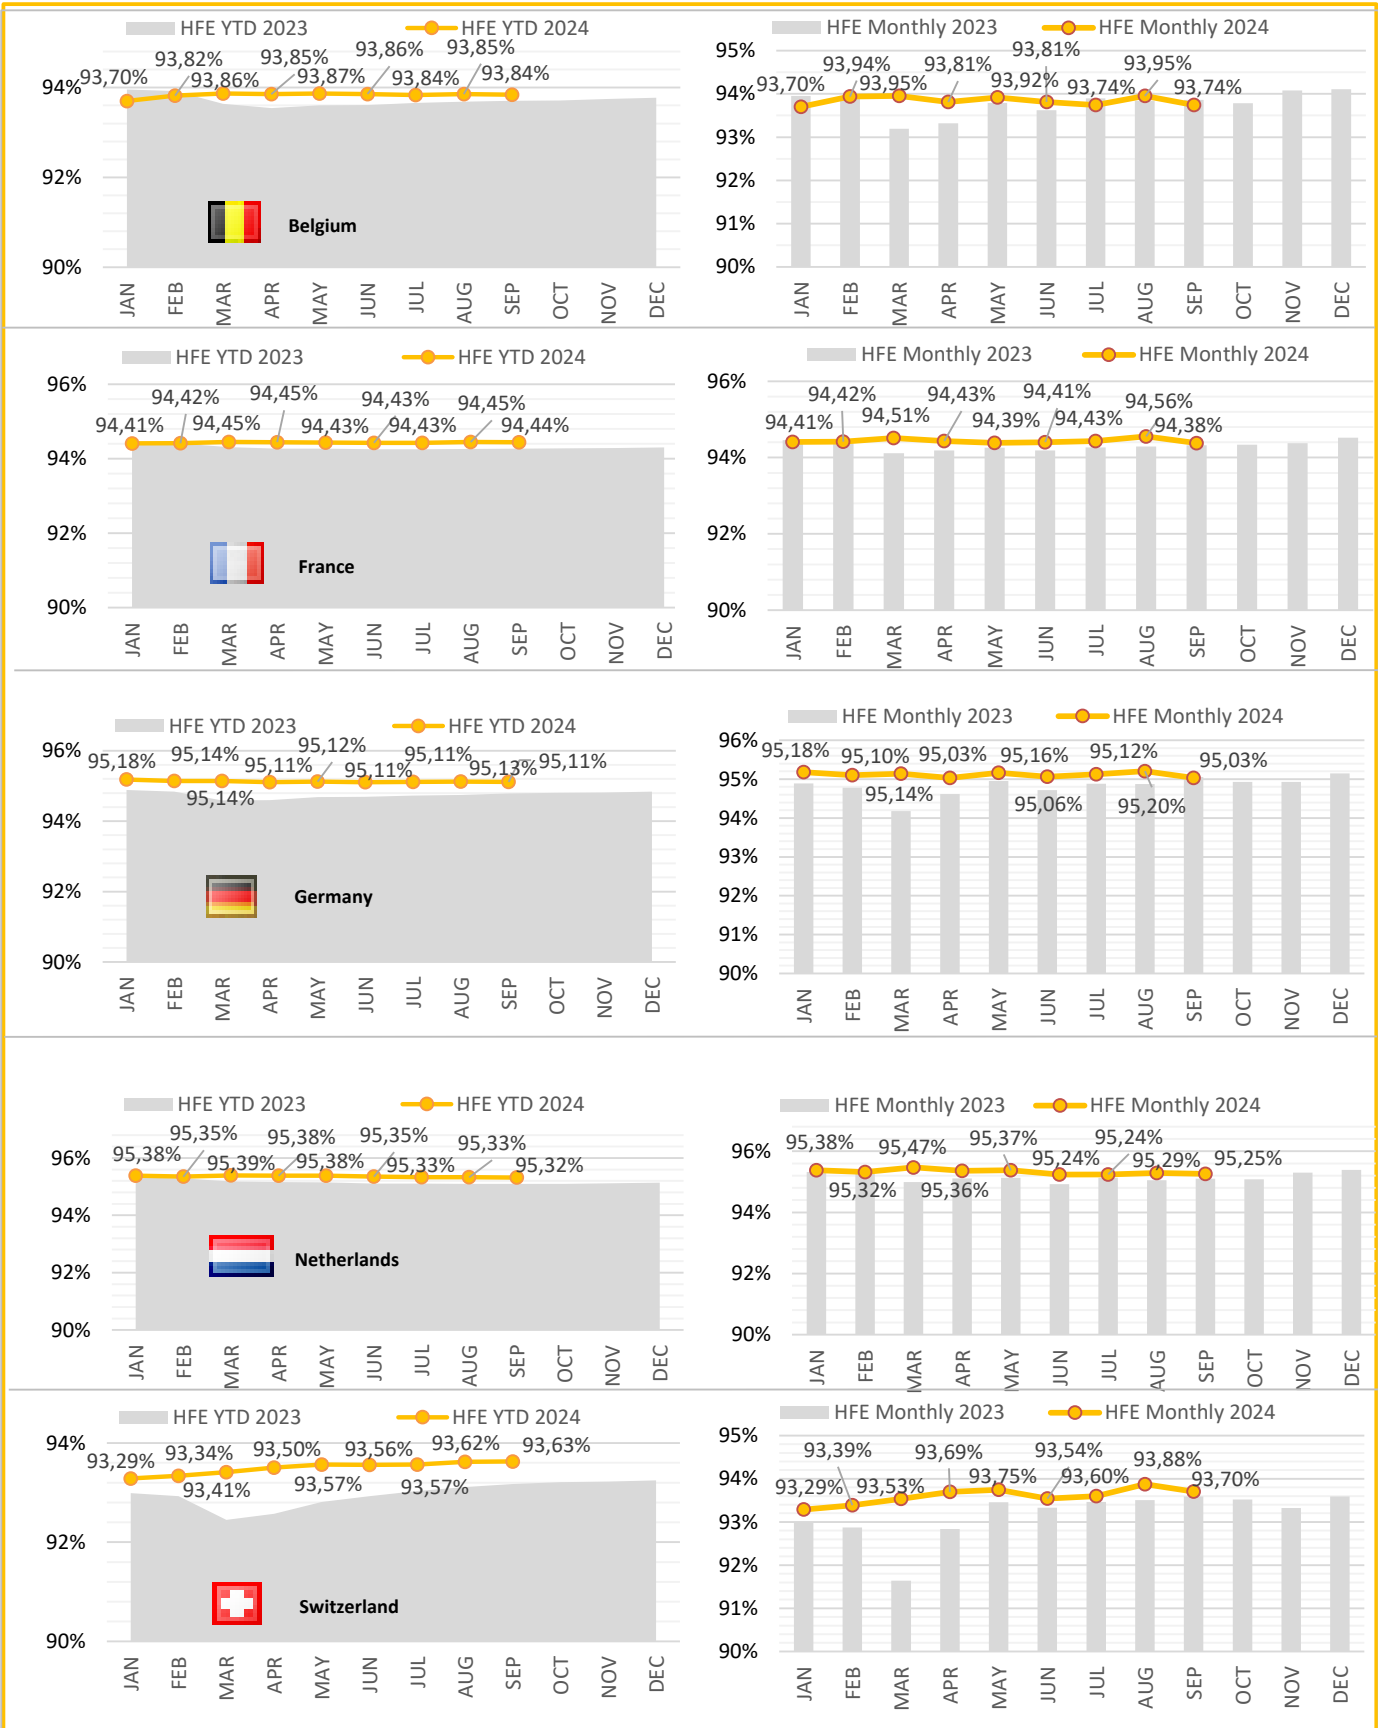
HFE YTD 2023 HFE YTD 2024

94% 92% 90%

93,70% 93,82% 93,86% 93,85% 93,87% 93,86% 93,84% 93,85% 93,84%

Belgium

JAN FEB MAR APR MAY JUN JUL AUG SEP OCT NOV DEC

HFE Monthly 2023 HFE Monthly 2024

95% 94% 93% 92% 91% 90%

93,70% 93,94% 93,95% 93,81% 93,92% 93,81% 93,74% 93,95% 93,74%

JAN FEB MAR APR MAY JUN JUL AUG SEP OCT NOV DEC

HFE YTD 2023 HFE YTD 2024

96% 94% 92% 90%

94,41% 94,42% 94,45% 94,45% 94,43% 94,43% 94,43% 94,45% 94,44%

France

JAN FEB MAR APR MAY JUN JUL AUG SEP OCT NOV DEC

HFE Monthly 2023 HFE Monthly 2024

96% 94% 92% 90%

94,41% 94,42% 94,51% 94,43% 94,39% 94,41% 94,43% 94,56% 94,38%

JAN FEB MAR APR MAY JUN JUL AUG SEP OCT NOV DEC

HFE YTD 2023 HFE YTD 2024

96% 94% 92% 90%

95,18% 95,14% 95,14% 95,11% 95,12% 95,11% 95,11% 95,13% 95,11%

Germany

JAN FEB MAR APR MAY JUN JUL AUG SEP OCT NOV DEC

HFE Monthly 2023 HFE Monthly 2024

96% 95% 94% 93% 92% 91% 90%

95,18% 95,10% 95,14% 95,03% 95,16% 95,06% 95,12% 95,20% 95,03%

JAN FEB MAR APR MAY JUN JUL AUG SEP OCT NOV DEC

HFE YTD 2023 HFE YTD 2024

96% 94% 92% 90%

95,38% 95,35% 95,39% 95,38% 95,38% 95,35% 95,33% 95,33% 95,32%

Netherlands

JAN FEB MAR APR MAY JUN JUL AUG SEP OCT NOV DEC

HFE Monthly 2023 HFE Monthly 2024

96% 94% 92% 90%

95,38% 95,32% 95,47% 95,36% 95,37% 95,24% 95,24% 95,29% 95,25%

JAN FEB MAR APR MAY JUN JUL AUG SEP OCT NOV DEC

HFE YTD 2023 HFE YTD 2024

94% 92% 90%

93,29% 93,34% 93,41% 93,50% 93,57% 93,56% 93,57% 93,62% 93,63%

Switzerland

JAN FEB MAR APR MAY JUN JUL AUG SEP OCT NOV DEC

HFE Monthly 2023 HFE Monthly 2024

95% 94% 93% 92% 91% 90%

93,29% 93,39% 93,53% 93,69% 93,75% 93,54% 93,60% 93,88% 93,70%

JAN FEB MAR APR MAY JUN JUL AUG SEP OCT NOV DEC